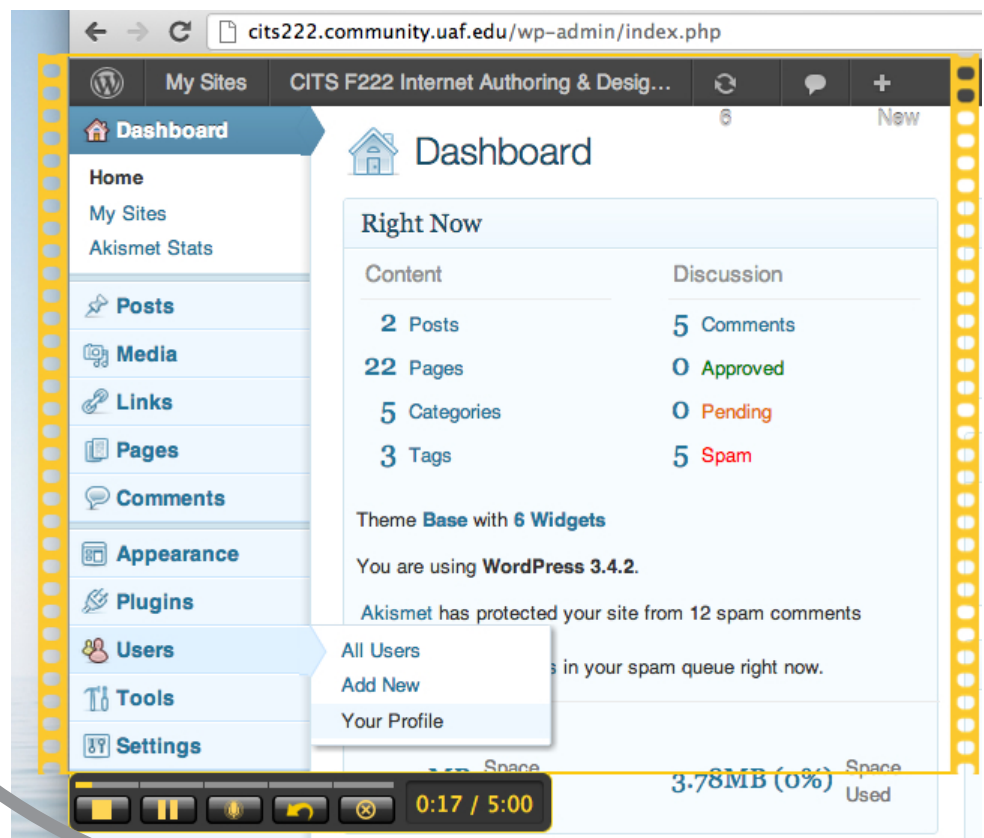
cits222.community.uaf.edu/wp-admin/index.php

My Sites CITS F222 Internet Authoring & Desig... 6 New

Dashboard
Home
My Sites
Akismet Stats
Posts
Media
Links
Pages
Comments
Appearance
Plugins
Users
Tools
Settings

Dashboard

Right Now

Content
2 Posts
22 Pages
5 Categories
3 Tags

Discussion
5 Comments
0 Approved
0 Pending
5 Spam

Theme Base with 6 Widgets

You are using WordPress 3.4.2.

Akismet has protected your site from 12 spam comments

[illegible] s in your spam queue right now.

All Users
Add New
Your Profile

MB Space
3.78MB (0%) Space Used

0:17 / 5:00